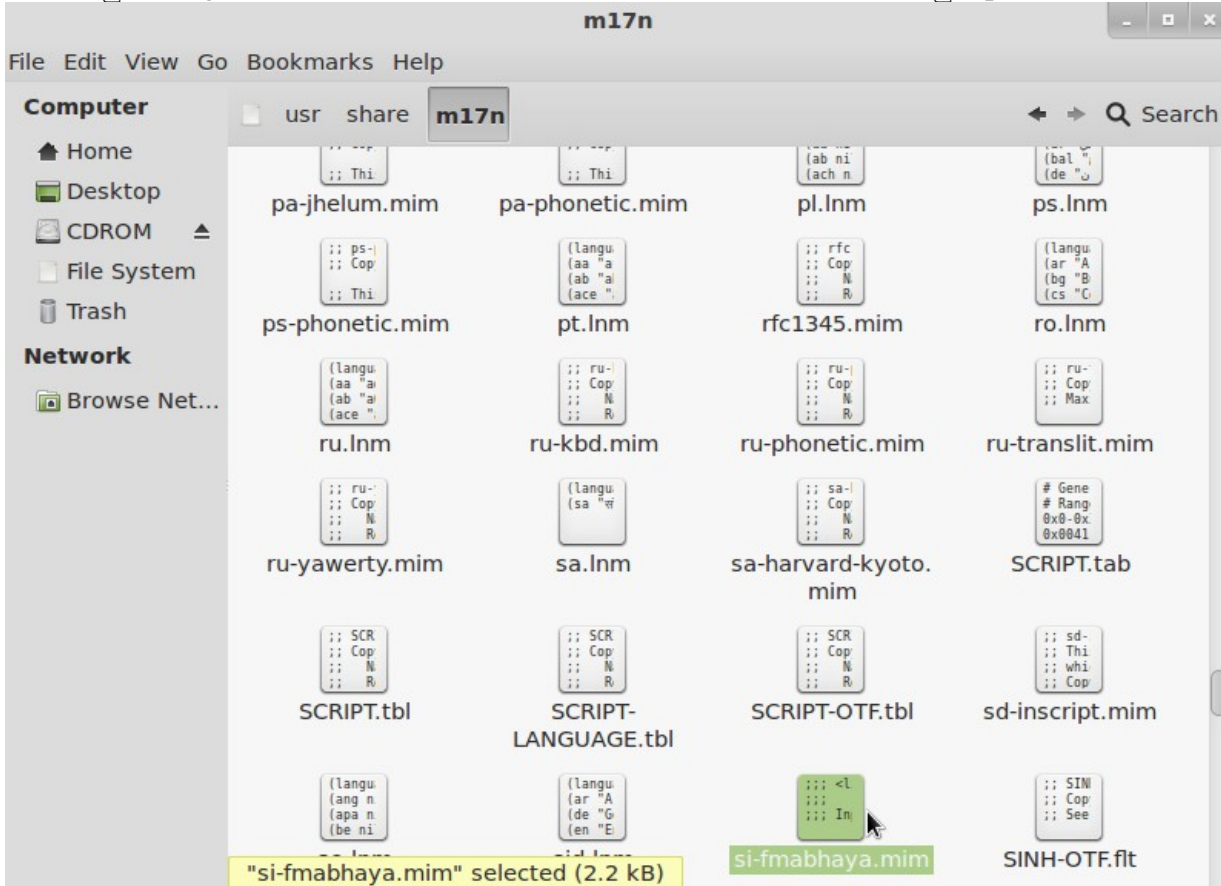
m17n

File Edit View Go Bookmarks Help

Computer
Home
Desktop
CDROM
File System
Trash
Network
Browse Net...

usr share m17n

Search

pa-jhelum.mim
pa-phonetic.mim
pl.lnm
ps.lnm
ps-phonetic.mim
pt.lnm
rfc1345.mim
ro.lnm
ru.lnm
ru-kbd.mim
ru-phonetic.mim
ru-translit.mim
ru-yawerty.mim
sa.lnm
sa-harvard-kyoto.mim
SCRIPT.tab
SCRIPT.tbl
SCRIPT-LANGUAGE.tbl
SCRIPT-OTF.tbl
sd-inscript.mim
si-fmabhaya.mim
SINH-OTF.flt

"si-fmabhaya.mim" selected (2.2 kB)